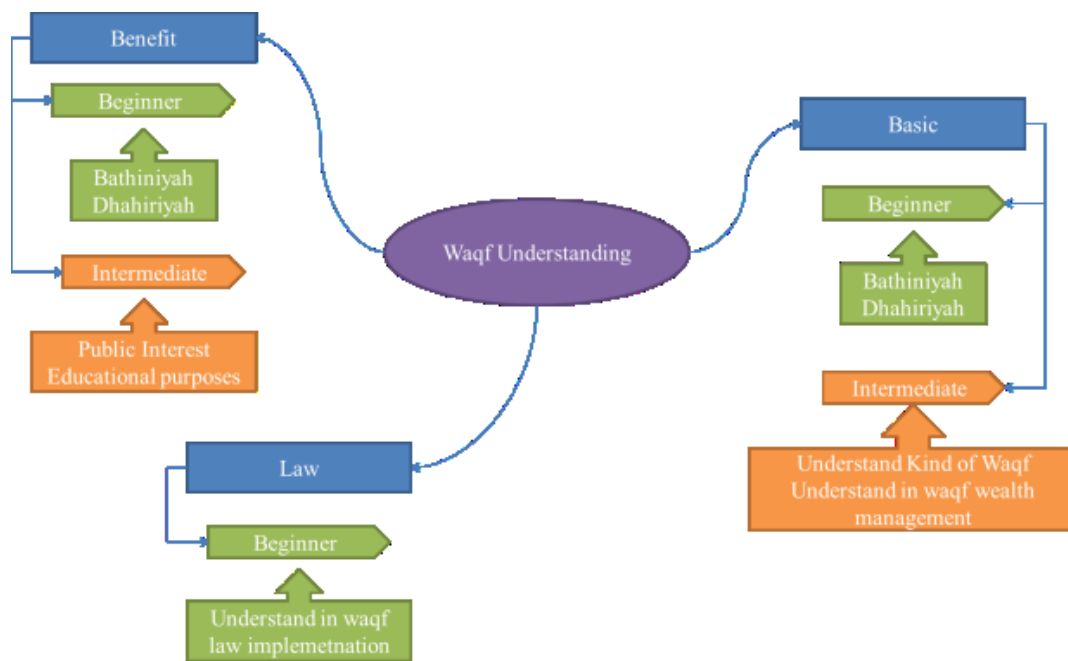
Benefit

Beginner

Bathiniyah
Dhahiriyah

Intermediate

Public Interest
Educational purposes

Waqf Understanding

Basic

Beginner

Bathiniyah
Dhahiriyah

Intermediate

Understand Kind of Waqf
Understand in waqf wealth management

Law

Beginner

Understand in waqf law implemetnation